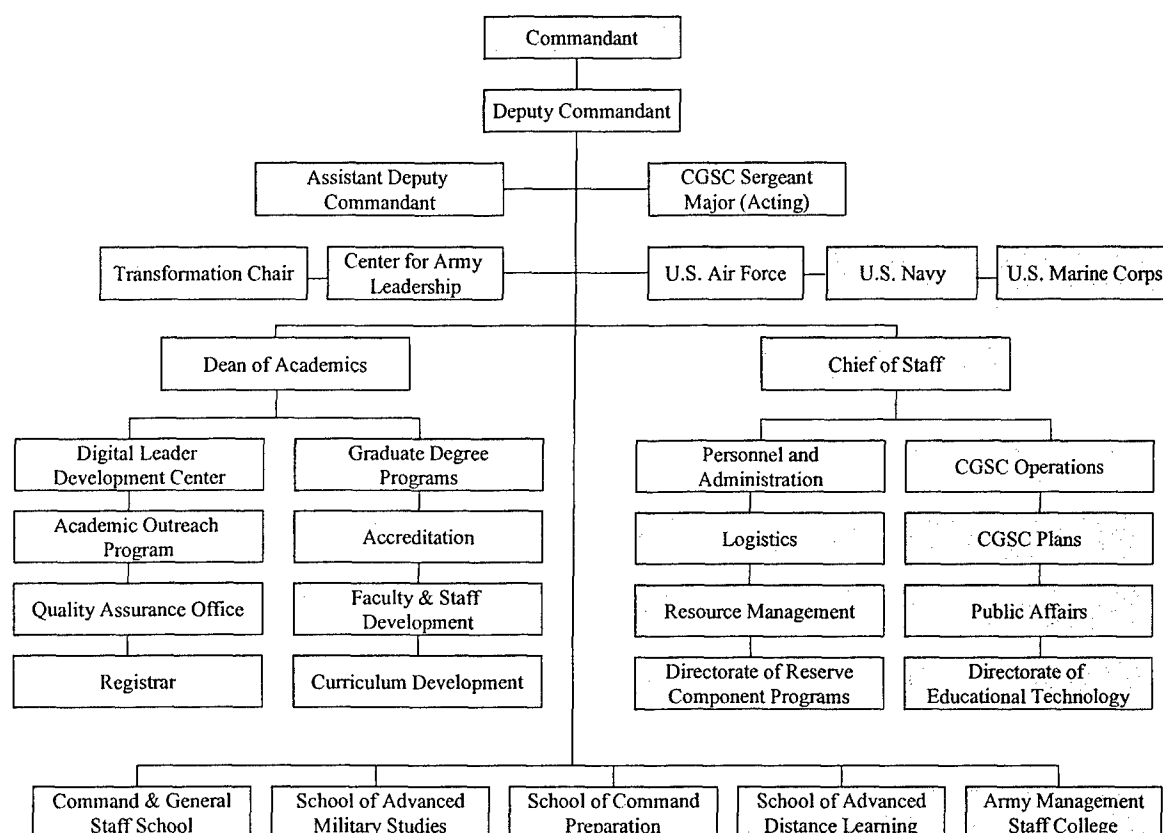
Commandant

Deputy Commandant

Assistant Deputy Commandant

CGSC Sergeant Major (Acting)

Transformation Chair

Center for Army Leadership

U.S. Air Force

U.S. Navy

U.S. Marine Corps

Dean of Academics

Chief of Staff

Digital Leader Development Center

Academic Outreach Program

Quality Assurance Office

Registrar

Graduate Degree Programs

Accreditation

Faculty & Staff Development

Curriculum Development

Personnel and Administration

Logistics

Resource Management

Directorate of Reserve Component Programs

CGSC Operations

CGSC Plans

Public Affairs

Directorate of Educational Technology

Command & General Staff School

School of Advanced Military Studies

School of Command Preparation

School of Advanced Distance Learning

Army Management Staff College